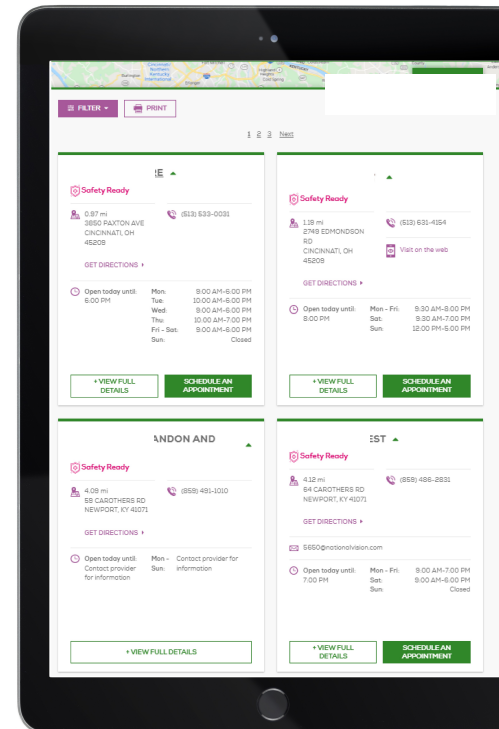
FILTER PRINT

1 2 3 Next

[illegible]E

Safety Ready

0.97 mi
3850 PAXTON AVE
CINCINNATI, OH
45209

(513) 533-0031

GET DIRECTIONS

Open today until: 6:00 PM

| Mon: | 9:00 AM-6:00 PM |
|---|---|
| Tue: | 10:00 AM-6:00 PM |
| Wed: | 8:00 AM-6:00 PM |
| Thu: | 10:00 AM-7:00 PM |
| Fri - Sat: | 9:00 AM-6:00 PM |
| Sun: | Closed |

+ VIEW FULL DETAILS

SCHEDULE AN APPOINTMENT

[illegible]

Safety Ready

1.19 mi
2749 EDMONDSON RD
CINCINNATI, OH
45209

(513) 631-4154

Visit on the web

GET DIRECTIONS

Open today until: 8:00 PM

| Mon - Fri: | 9:30 AM-8:00 PM |
|---|---|
| Sat: | 9:30 AM-6:00 PM |
| Sun: | 12:00 PM-5:00 PM |

+ VIEW FULL DETAILS

SCHEDULE AN APPOINTMENT

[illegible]ANDON AND

Safety Ready

4.09 mi
55 CAROTHERS RD
NEWPORT, KY 41071

(859) 491-1010

GET DIRECTIONS

Open today until: Contact provider for information

Mon - Sun: Contact provider for information

+ VIEW FULL DETAILS

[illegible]EST

Safety Ready

4.12 mi
64 CAROTHERS RD
NEWPORT, KY 41071

(859) 486-2831

GET DIRECTIONS

5650@nationalvision.com

Open today until: 7:00 PM

| Mon - Fri: | 9:00 AM-7:00 PM |
|---|---|
| Sat: | 9:00 AM-6:00 PM |
| Sun: | Closed |

+ VIEW FULL DETAILS

SCHEDULE AN APPOINTMENT